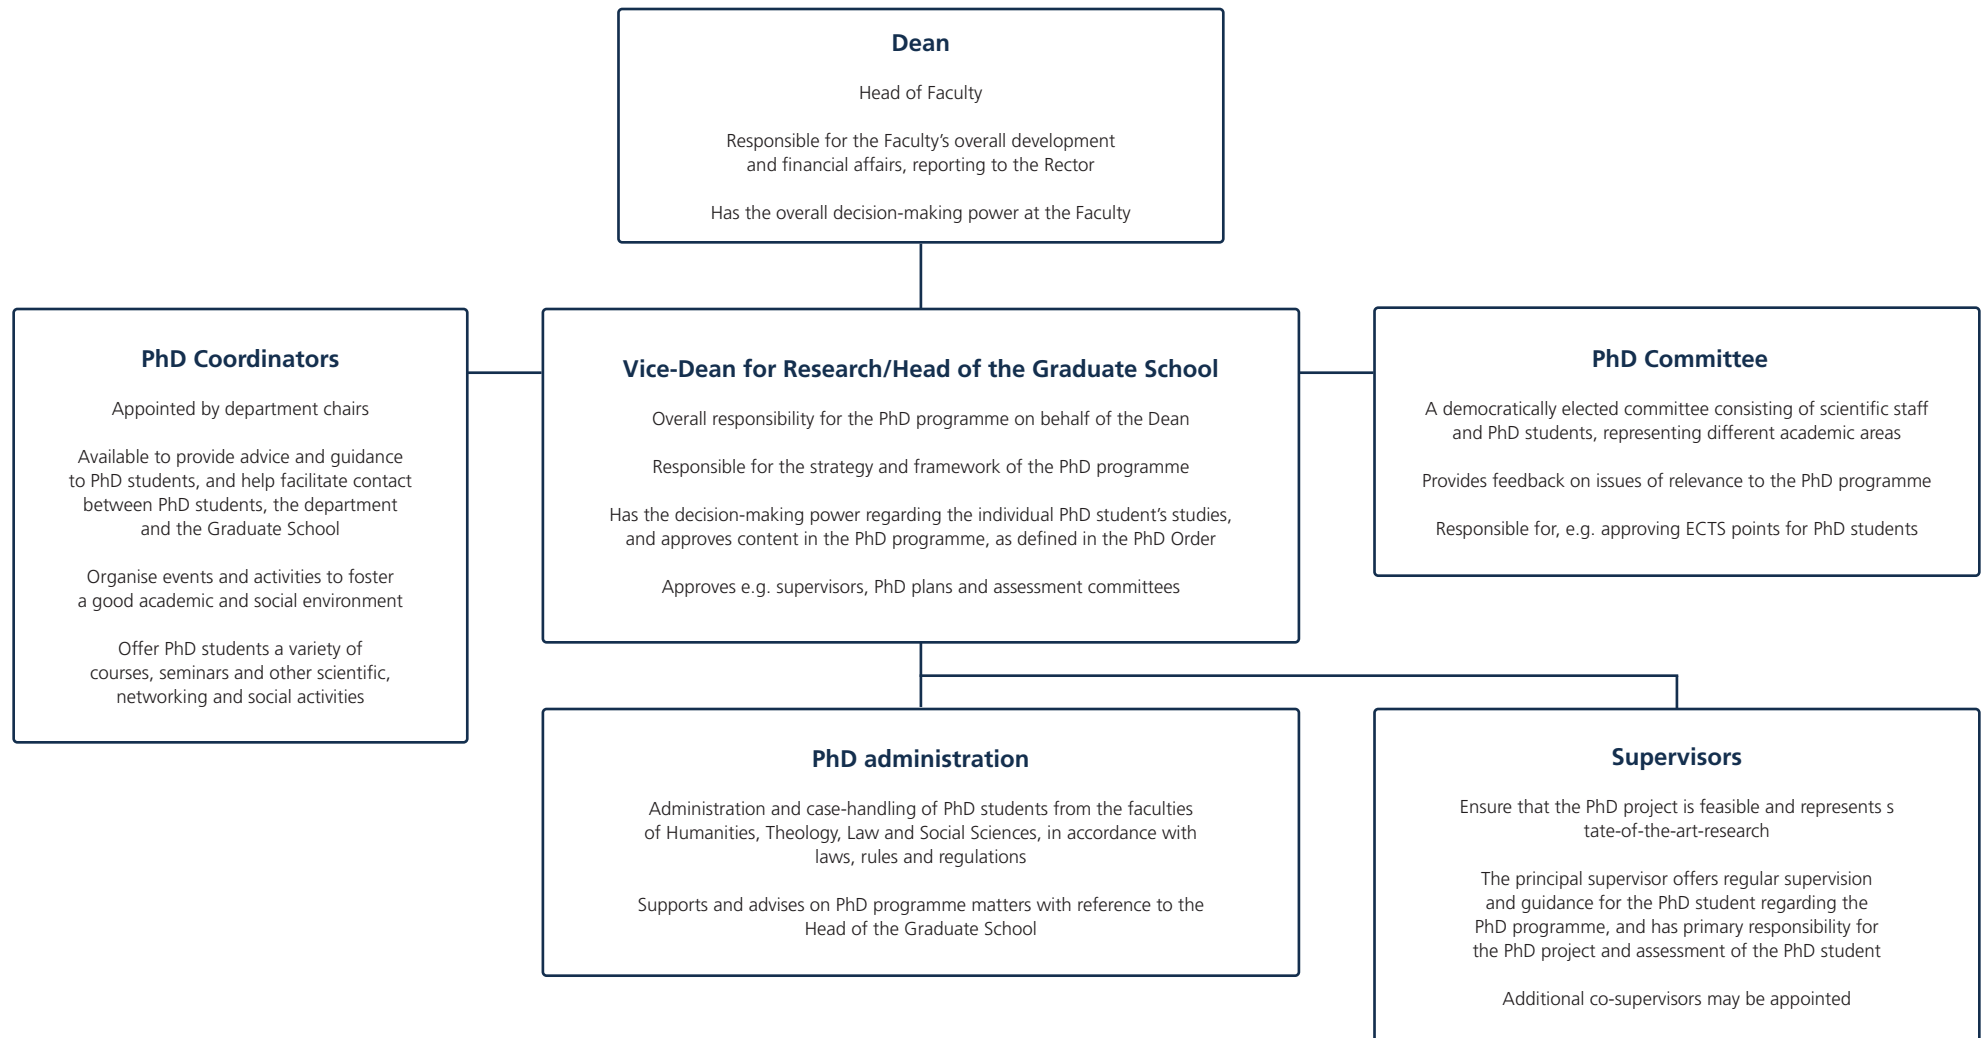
Dean

Head of Faculty

Responsible for the Faculty's overall development and financial affairs, reporting to the Rector

Has the overall decision-making power at the Faculty

PhD Coordinators

Appointed by department chairs

Available to provide advice and guidance to PhD students, and help facilitate contact between PhD students, the department and the Graduate School

Organise events and activities to foster a good academic and social environment

Offer PhD students a variety of courses, seminars and other scientific, networking and social activities

Vice-Dean for Research/Head of the Graduate School

Overall responsibility for the PhD programme on behalf of the Dean

Responsible for the strategy and framework of the PhD programme

Has the decision-making power regarding the individual PhD student's studies, and approves content in the PhD programme, as defined in the PhD Order

Approves e.g. supervisors, PhD plans and assessment committees

PhD Committee

A democratically elected committee consisting of scientific staff and PhD students, representing different academic areas

Provides feedback on issues of relevance to the PhD programme

Responsible for, e.g. approving ECTS points for PhD students

PhD administration

Administration and case-handling of PhD students from the faculties of Humanities, Theology, Law and Social Sciences, in accordance with laws, rules and regulations

Supports and advises on PhD programme matters with reference to the Head of the Graduate School

Supervisors

Ensure that the PhD project is feasible and represents s tate-of-the-art-research

The principal supervisor offers regular supervision and guidance for the PhD student regarding the PhD programme, and has primary responsibility for the PhD project and assessment of the PhD student

Additional co-supervisors may be appointed